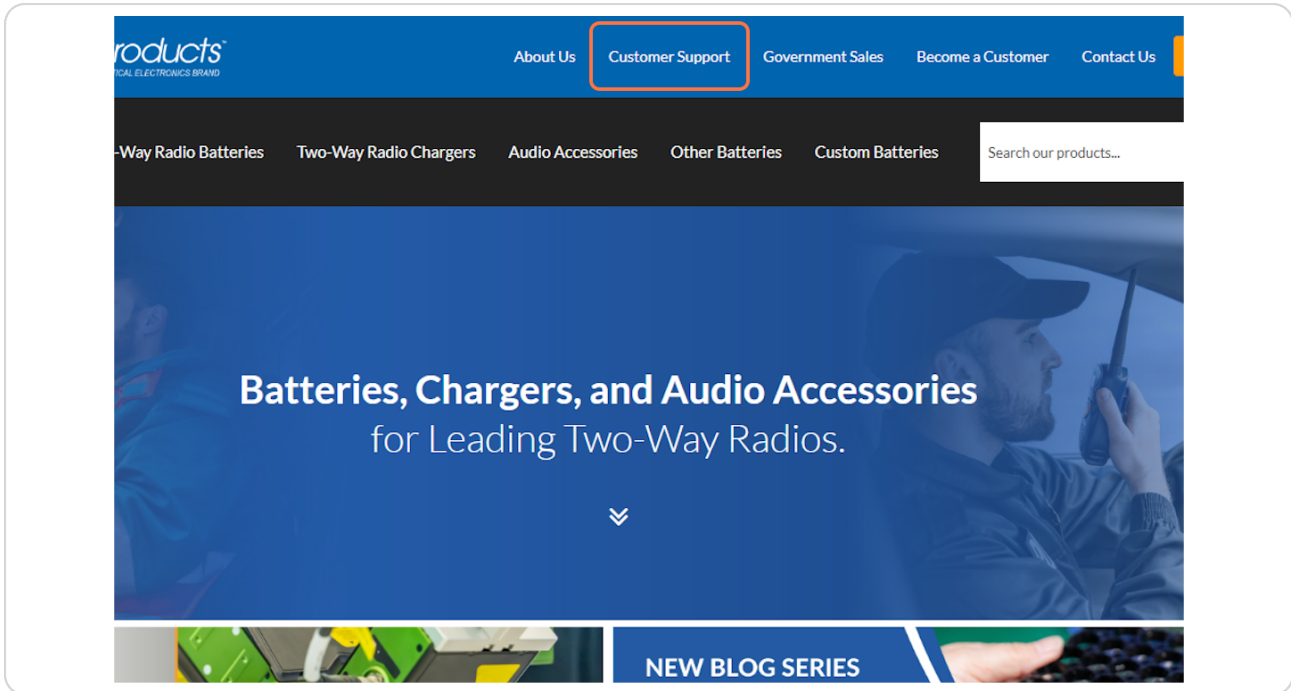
roducts™
TICAL ELECTRONICS BRAND

About Us
Customer Support
Government Sales
Become a Customer
Contact Us

-Way Radio Batteries
Two-Way Radio Chargers
Audio Accessories
Other Batteries
Custom Batteries
Search our products...

Batteries, Chargers, and Audio Accessories
for Leading Two-Way Radios.

NEW BLOG SERIES